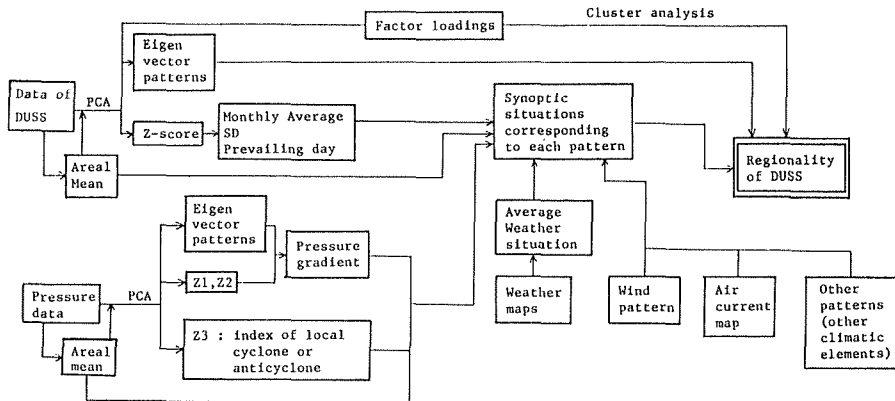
Factor loadings

Cluster analysis

Eigen vector patterns

Data of DUSS

PCA

Z-score

Monthly Average SD Prevailing day

Areal Mean

Synoptic situations corresponding to each pattern

Regionality of DUSS

Eigen vector patterns

Pressure gradient

Z1,Z2

Pressure data

PCA

Areal mean

Z3 : index of local cyclone or anticyclone

Average Weather situation

Weather maps

Wind pattern

Air current map

Other patterns (other climatic elements)